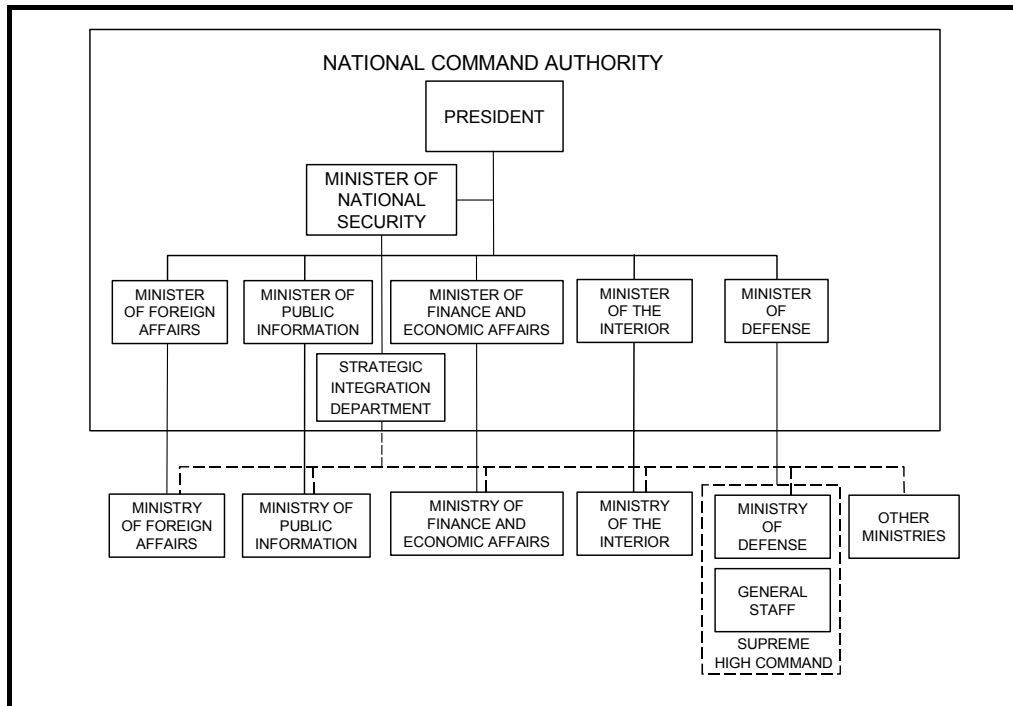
NATIONAL COMMAND AUTHORITY

PRESIDENT

MINISTER OF NATIONAL SECURITY

MINISTER OF FOREIGN AFFAIRS

MINISTER OF PUBLIC INFORMATION

MINISTER OF FINANCE AND ECONOMIC AFFAIRS

MINISTER OF THE INTERIOR

MINISTER OF DEFENSE

STRATEGIC INTEGRATION DEPARTMENT

MINISTRY OF FOREIGN AFFAIRS

MINISTRY OF PUBLIC INFORMATION

MINISTRY OF FINANCE AND ECONOMIC AFFAIRS

MINISTRY OF THE INTERIOR

MINISTRY OF DEFENSE

GENERAL STAFF

SUPREME HIGH COMMAND

OTHER MINISTRIES